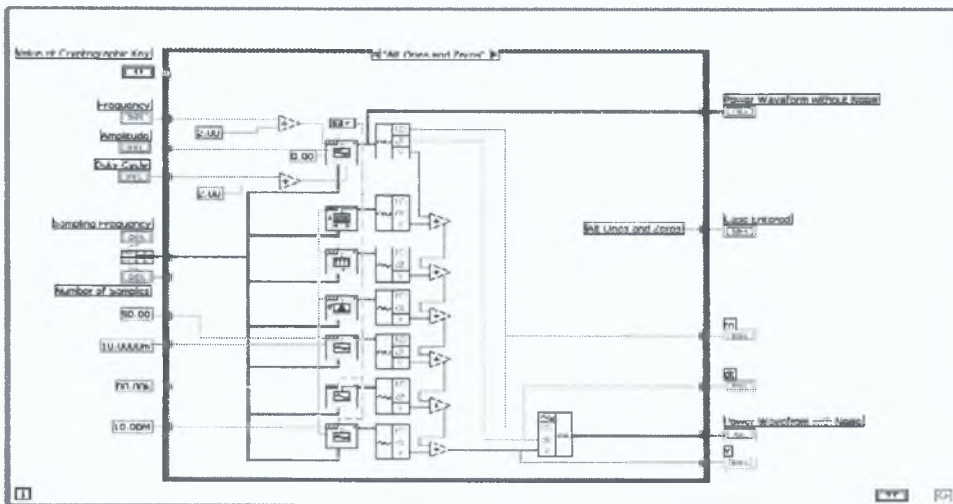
Nature of Cryptographic Key
Frequency
Amplitude
Duty Cycle
Sampling Frequency
Number of Samples
2.00
0.00
2.00
50.00
10.0000m
50.00
10.00M
"All Ones and Zeros"
Power Waveform without Noise
All Ones and Zeros
Logic Entered
Fn
Power Waveform with Noise